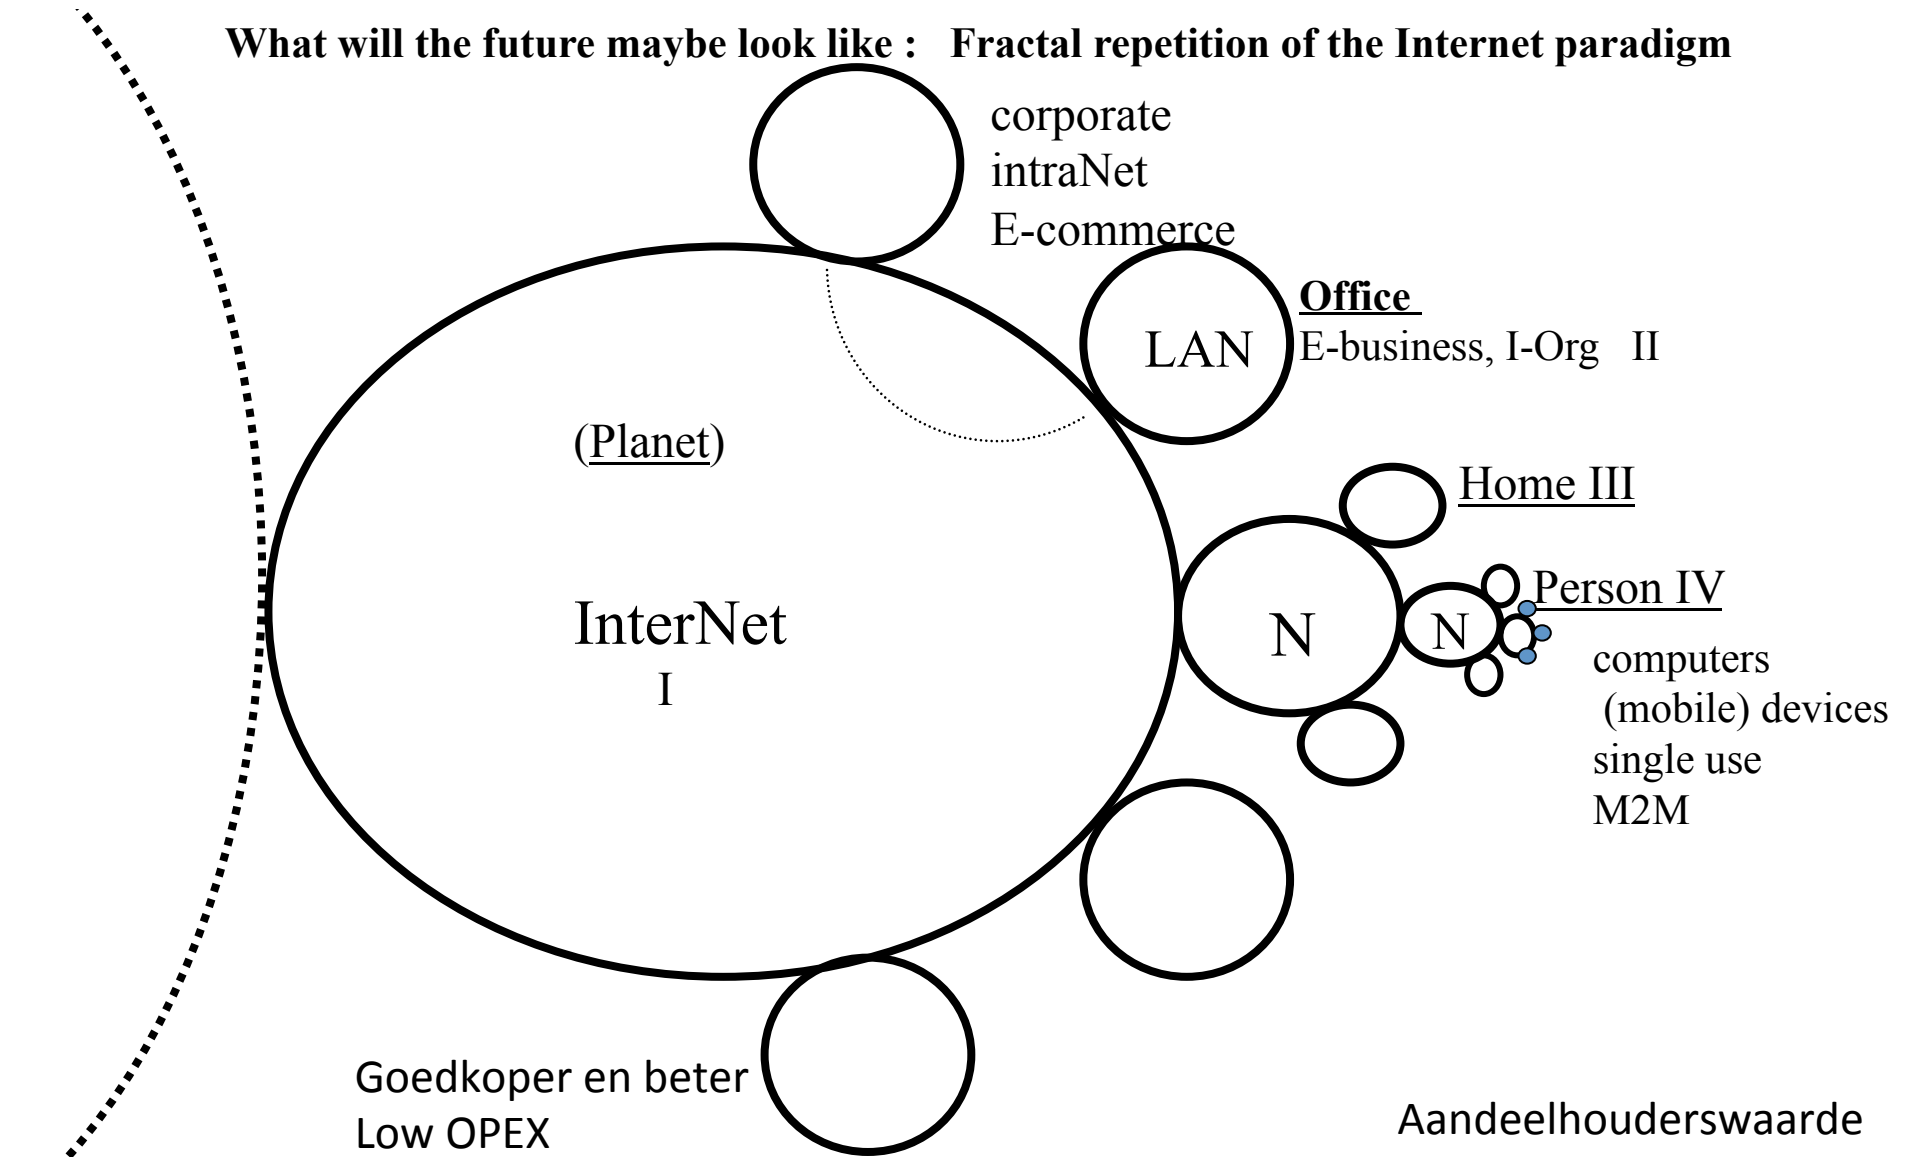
What will the future maybe look like : Fractal repetition of the Internet paradigm

corporate
intraNet
E-commerce

LAN

Office
E-business, I-Org II

(Planet)

Home III

InterNet
I

N

N

Person IV

computers
(mobile) devices
single use
M2M

Goedkoper en beter
Low OPEX

Aandeelhouderswaarde